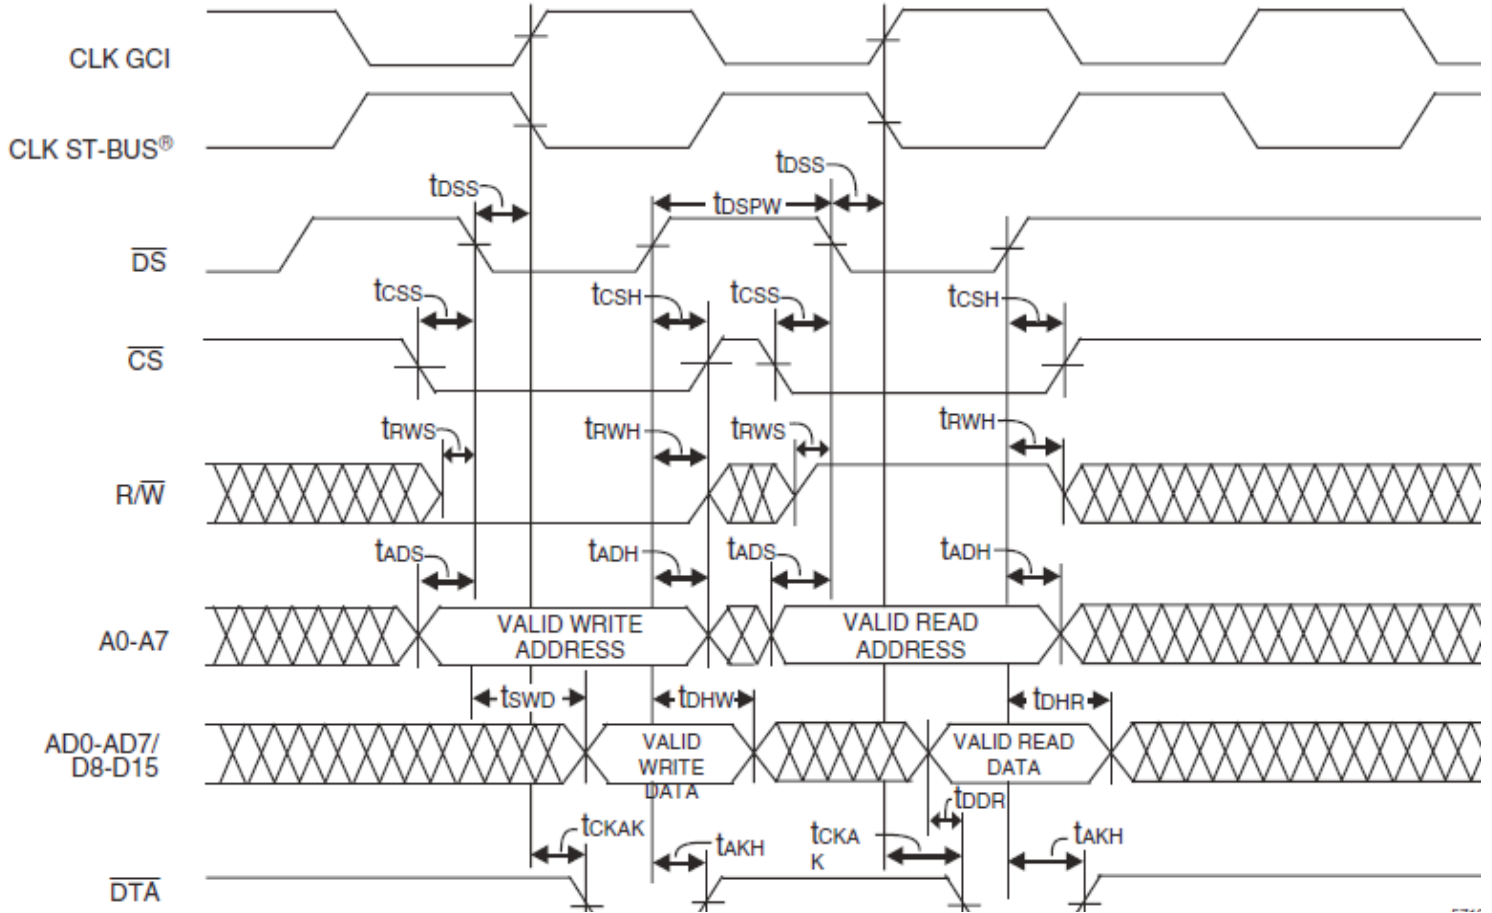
CLK GCI

CLK ST-BUS®

$\overline{DS}$

$\overline{CS}$

R/$\overline{W}$

A0-A7

AD0-AD7/ D8-D15

$\overline{DTA}$

$t_{DSS}$

$t_{DSS}$

$t_{DSPW}$

$t_{CSS}$

$t_{CSH}$

$t_{CSS}$

$t_{CSH}$

$t_{RWS}$

$t_{RWH}$

$t_{RWS}$

$t_{RWH}$

$t_{ADS}$

$t_{ADH}$

$t_{ADS}$

$t_{ADH}$

VALID WRITE ADDRESS

VALID READ ADDRESS

$t_{SWD}$

$t_{DHW}$

$t_{DHR}$

VALID WRITE DATA

VALID READ DATA

$t_{DDR}$

$t_{CKAK}$

$t_{AKH}$

$t_{CKAK}$

$t_{AKH}$